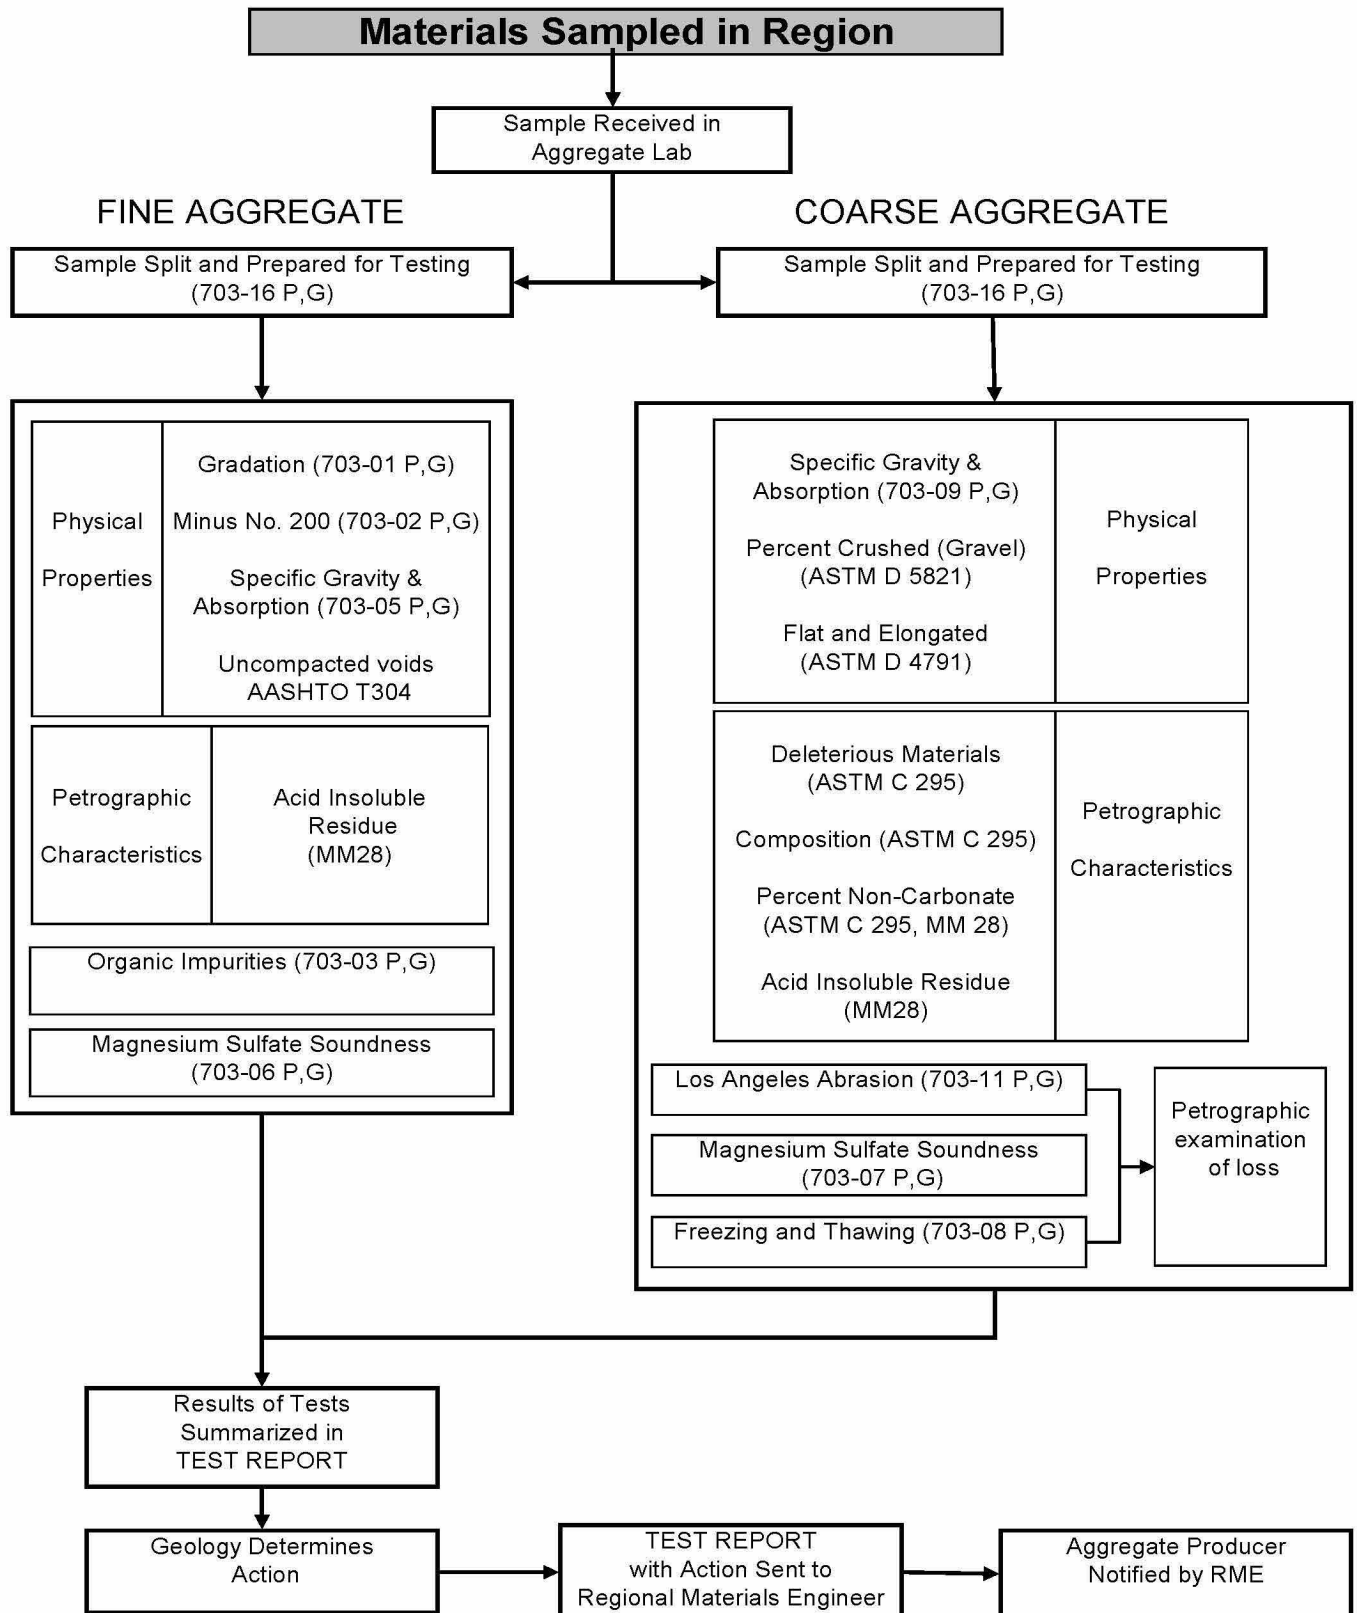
Materials Sampled in Region

Sample Received in Aggregate Lab

FINE AGGREGATE

COARSE AGGREGATE

Sample Split and Prepared for Testing (703-16 P,G)

Sample Split and Prepared for Testing (703-16 P,G)

Physical Properties

Gradation (703-01 P,G)

Minus No. 200 (703-02 P,G)

Specific Gravity & Absorption (703-05 P,G)

Uncompacted voids AASHTO T304

Petrographic Characteristics

Acid Insoluble Residue (MM28)

Organic Impurities (703-03 P,G)

Magnesium Sulfate Soundness (703-06 P,G)

Specific Gravity & Absorption (703-09 P,G)

Percent Crushed (Gravel) (ASTM D 5821)

Flat and Elongated (ASTM D 4791)

Physical Properties

Deleterious Materials (ASTM C 295)

Composition (ASTM C 295)

Percent Non-Carbonate (ASTM C 295, MM 28)

Acid Insoluble Residue (MM28)

Petrographic Characteristics

Los Angeles Abrasion (703-11 P,G)

Magnesium Sulfate Soundness (703-07 P,G)

Freezing and Thawing (703-08 P,G)

Petrographic examination of loss

Results of Tests Summarized in TEST REPORT

Geology Determines Action

TEST REPORT with Action Sent to Regional Materials Engineer

Aggregate Producer Notified by RME